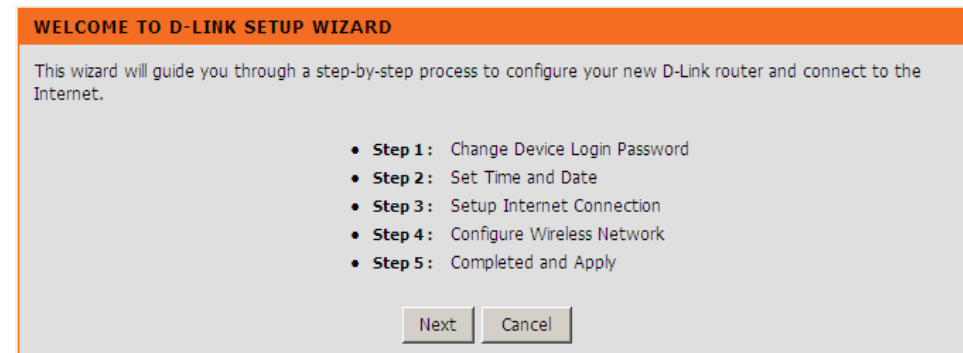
WELCOME TO D-LINK SETUP WIZARD

This wizard will guide you through a step-by-step process to configure your new D-Link router and connect to the Internet.

- **Step 1:** Change Device Login Password
- **Step 2:** Set Time and Date
- **Step 3:** Setup Internet Connection
- **Step 4:** Configure Wireless Network
- **Step 5:** Completed and Apply

Next Cancel